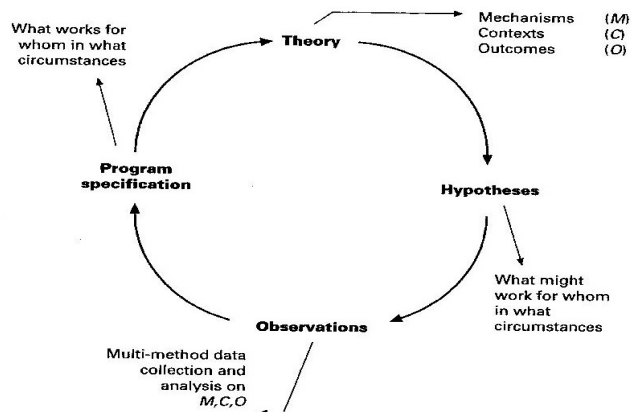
What works for whom in what circumstances

Theory

Mechanisms (M)
Contexts (C)
Outcomes (O)

Program specification

Hypotheses

What might work for whom in what circumstances

Observations

Multi-method data collection and analysis on M,C,O